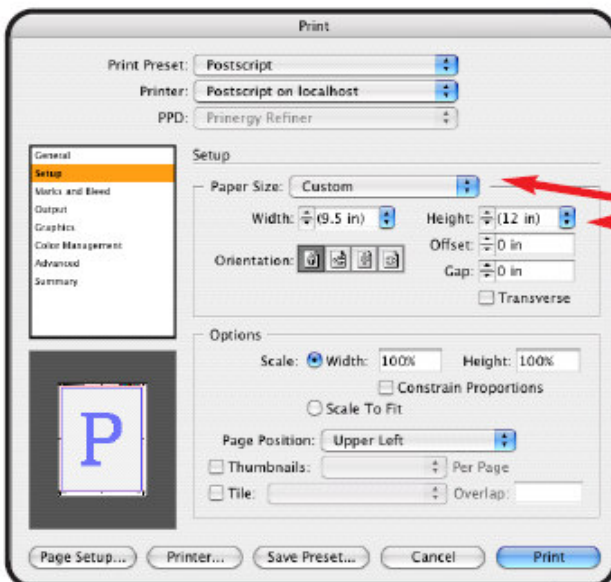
Print

Print Preset: Postscript

Printer: Postscript on localhost

PPD: Prinergy Refiner

General
Setup
Marks and Bleed
Output
Graphics
Color Management
Advanced
Summary

Setup

Paper Size: Custom

Width: (9.5 in)

Height: (12 in)

Offset: 0 in

Orientation:

Gap: 0 in

Transverse

Options

Scale: Width: 100%

Height: 100%

Constrain Proportions

Scale To Fit

Page Position: Upper Left

Thumbnails:

Per Page

Tile:

Overlap:

P

Page Setup...

Printer...

Save Preset...

Cancel

Print